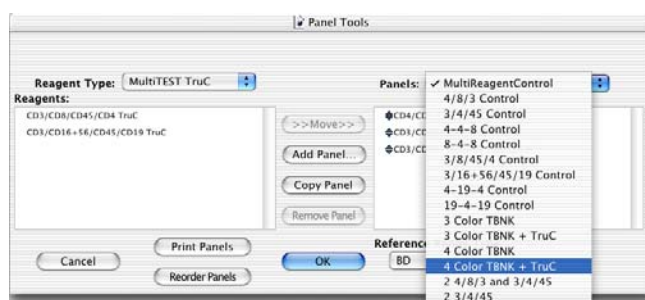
Panel Tools

Reagent Type: MultiTEST TruC

Reagents:

CD3/CD8/CD45/CD4 TruC

CD3/CD16+56/CD45/CD19 TruC

>>Move>>

Add Panel...

Copy Panel

Remove Panel

Panels:

CD4/CD

CD3/CD

CD3/CD

✓ MultiReagentControl

4/8/3 Control

3/4/45 Control

4-4-8 Control

8-4-8 Control

3/8/45/4 Control

3/16+56/45/19 Control

4-19-4 Control

19-4-19 Control

3 Color TBNK

3 Color TBNK + TruC

4 Color TBNK

4 Color TBNK + TruC

2 4/8/3 and 3/4/45

2 3/4/45

Print Panels

Reorder Panels

Cancel

OK

Reference

BD